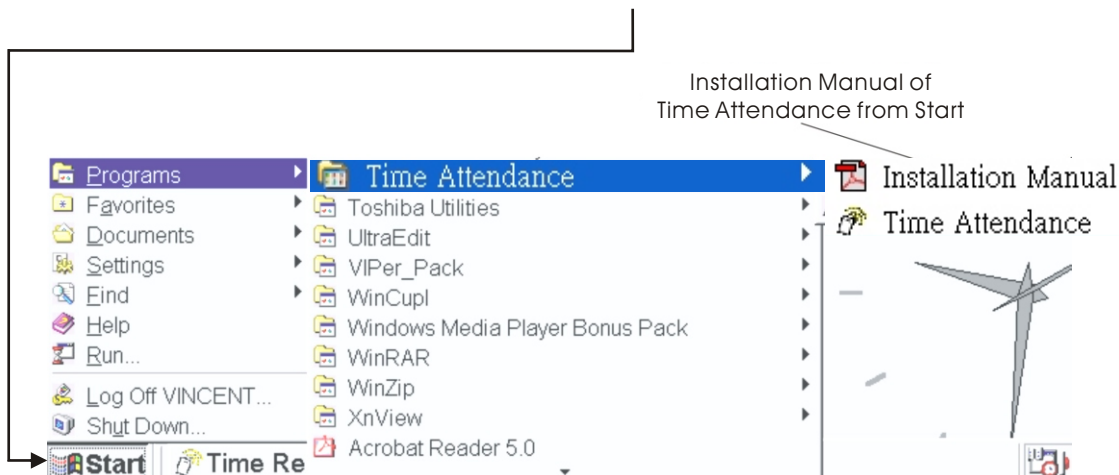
Installation Manual of Time Attendance from Start

Programs
Favorites
Documents
Settings
Find
Help
Run...
Log Off VINCENT...
Shut Down...

Time Attendance
Toshiba Utilities
UltraEdit
VIPer_Pack
WinCupl
Windows Media Player Bonus Pack
WinRAR
WinZip
XnView
Acrobat Reader 5.0

Installation Manual
Time Attendance

Start
Time Re